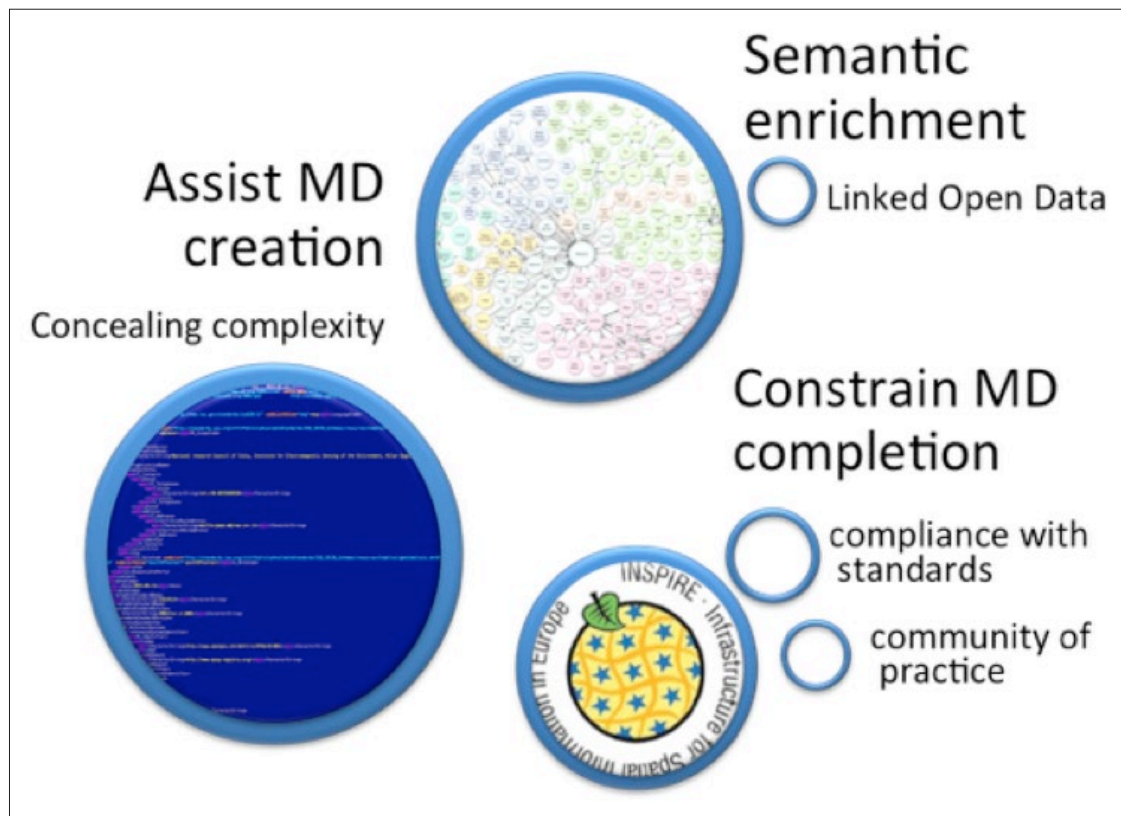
Semantic enrichment

Linked Open Data

Assist MD creation

Concealing complexity

Constrain MD completion

compliance with standards

community of practice

INSPIRE · Infrastructure for Spatial Information in Europe